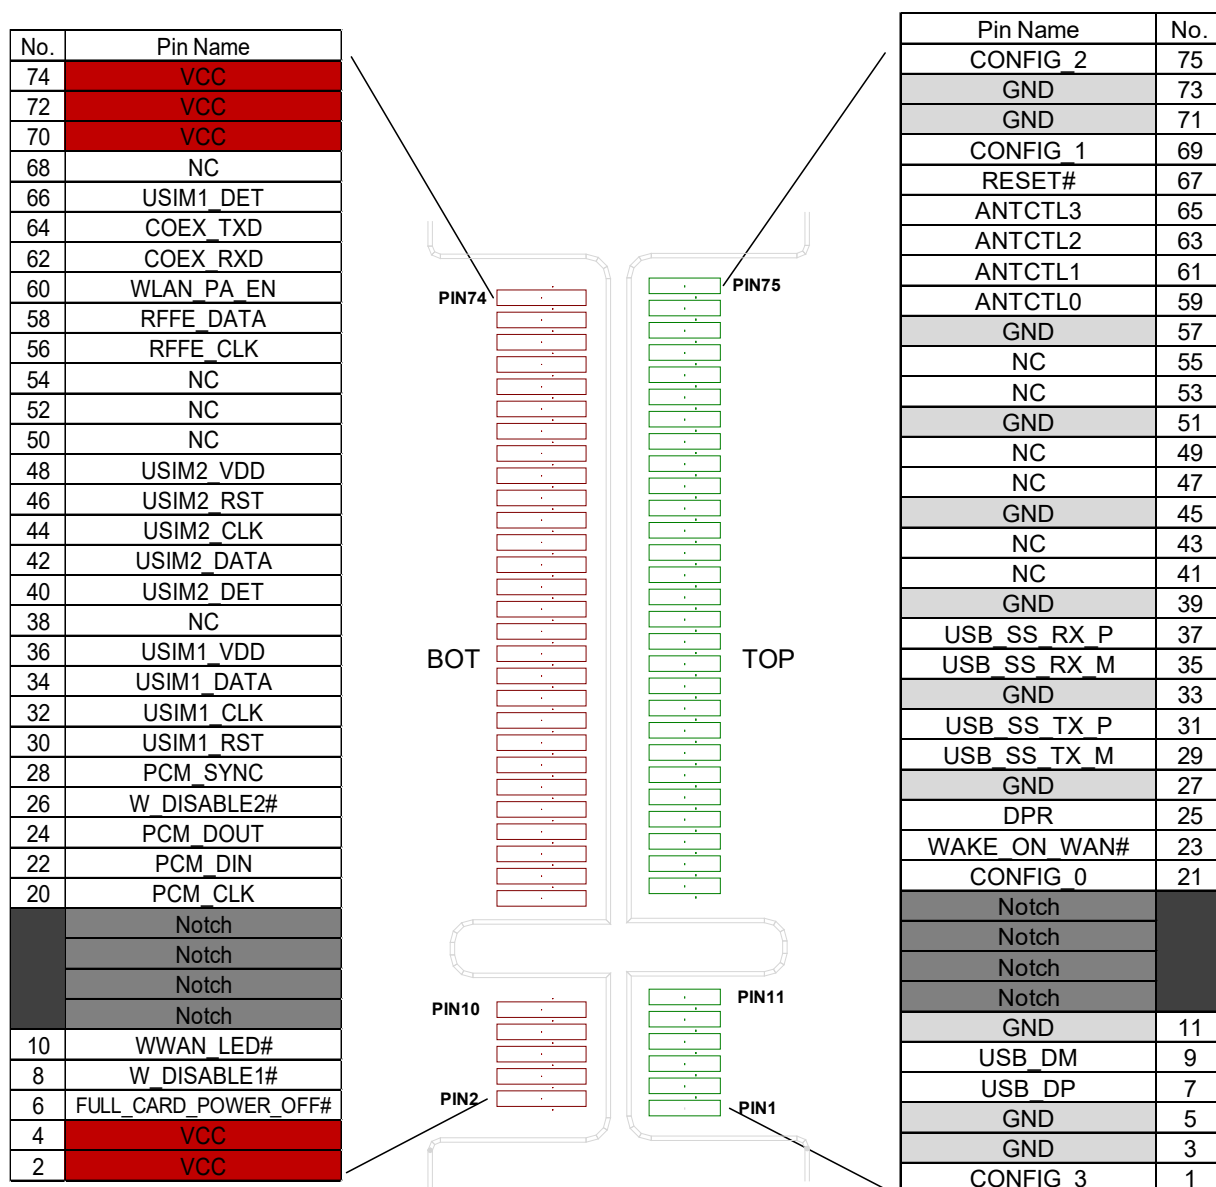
| No. | Pin Name |
|---|---|
| 74 | VCC |
| 72 | VCC |
| 70 | VCC |
| 68 | NC |
| 66 | USIM1_DET |
| 64 | COEX_TXD |
| 62 | COEX_RXD |
| 60 | WLAN_PA_EN |
| 58 | RFFE_DATA |
| 56 | RFFE_CLK |
| 54 | NC |
| 52 | NC |
| 50 | NC |
| 48 | USIM2_VDD |
| 46 | USIM2_RST |
| 44 | USIM2_CLK |
| 42 | USIM2_DATA |
| 40 | USIM2_DET |
| 38 | NC |
| 36 | USIM1_VDD |
| 34 | USIM1_DATA |
| 32 | USIM1_CLK |
| 30 | USIM1_RST |
| 28 | PCM_SYNC |
| 26 | W_DISABLE2# |
| 24 | PCM_DOUT |
| 22 | PCM_DIN |
| 20 | PCM_CLK |
| | Notch |
| | Notch |
| | Notch |
| | Notch |
| 10 | WWAN_LED# |
| 8 | W_DISABLE1# |
| 6 | FULL_CARD_POWER_OFF# |
| 4 | VCC |
| 2 | VCC |

PIN74
PIN75
BOT
TOP
PIN10
PIN11
PIN2
PIN1

| Pin Name | No. |
|---|---|
| CONFIG_2 | 75 |
| GND | 73 |
| GND | 71 |
| CONFIG_1 | 69 |
| RESET# | 67 |
| ANTCTL3 | 65 |
| ANTCTL2 | 63 |
| ANTCTL1 | 61 |
| ANTCTL0 | 59 |
| GND | 57 |
| NC | 55 |
| NC | 53 |
| GND | 51 |
| NC | 49 |
| NC | 47 |
| GND | 45 |
| NC | 43 |
| NC | 41 |
| GND | 39 |
| USB_SS_RX_P | 37 |
| USB_SS_RX_M | 35 |
| GND | 33 |
| USB_SS_TX_P | 31 |
| USB_SS_TX_M | 29 |
| GND | 27 |
| DPR | 25 |
| WAKE_ON_WAN# | 23 |
| CONFIG_0 | 21 |
| Notch | |
| Notch | |
| Notch | |
| Notch | |
| GND | 11 |
| USB_DM | 9 |
| USB_DP | 7 |
| GND | 5 |
| GND | 3 |
| CONFIG_3 | 1 |